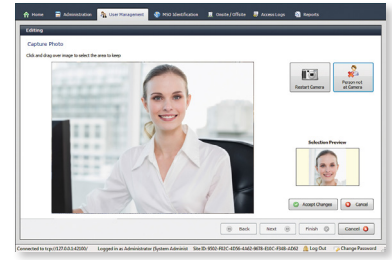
Home Administration User Management MSD Identification Onsite / Offsite Access Logs Reports

Editing

Capture Photo

Click and drag over image to select the area to keep

Restart Camera

Person not at Camera

Selection Preview

Accept Changes

Cancel

Back Next Finish Cancel

Connected to tcp://127.0.0.1:42100/ Logged in as Administrator (System Admin) Site ID: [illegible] Log Out Change Password